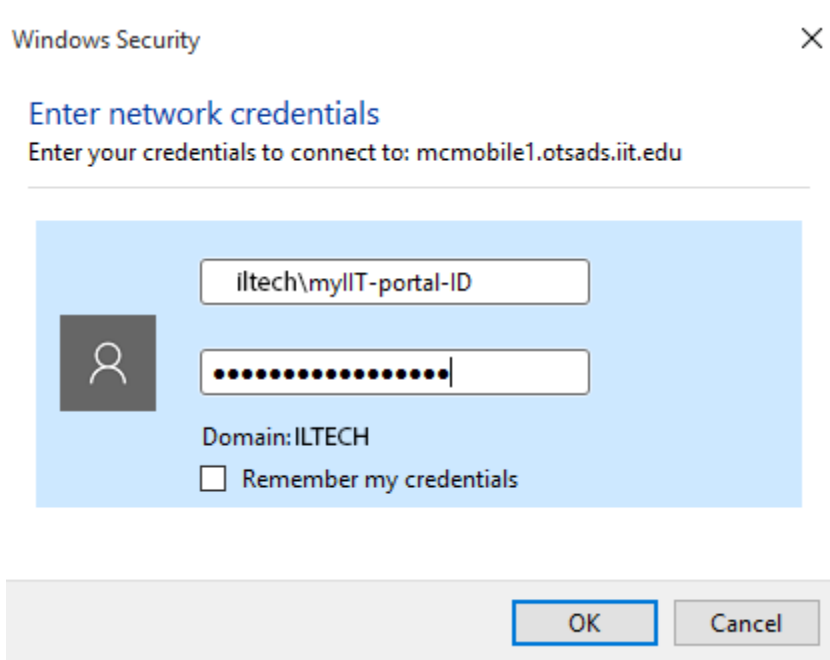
Windows Security

×

Enter network credentials

Enter your credentials to connect to: mcmobile1.otsads.iit.edu

iltech\myIIT-portal-ID

•••••••••••••••••

Domain: ILTECH

Remember my credentials

OK

Cancel